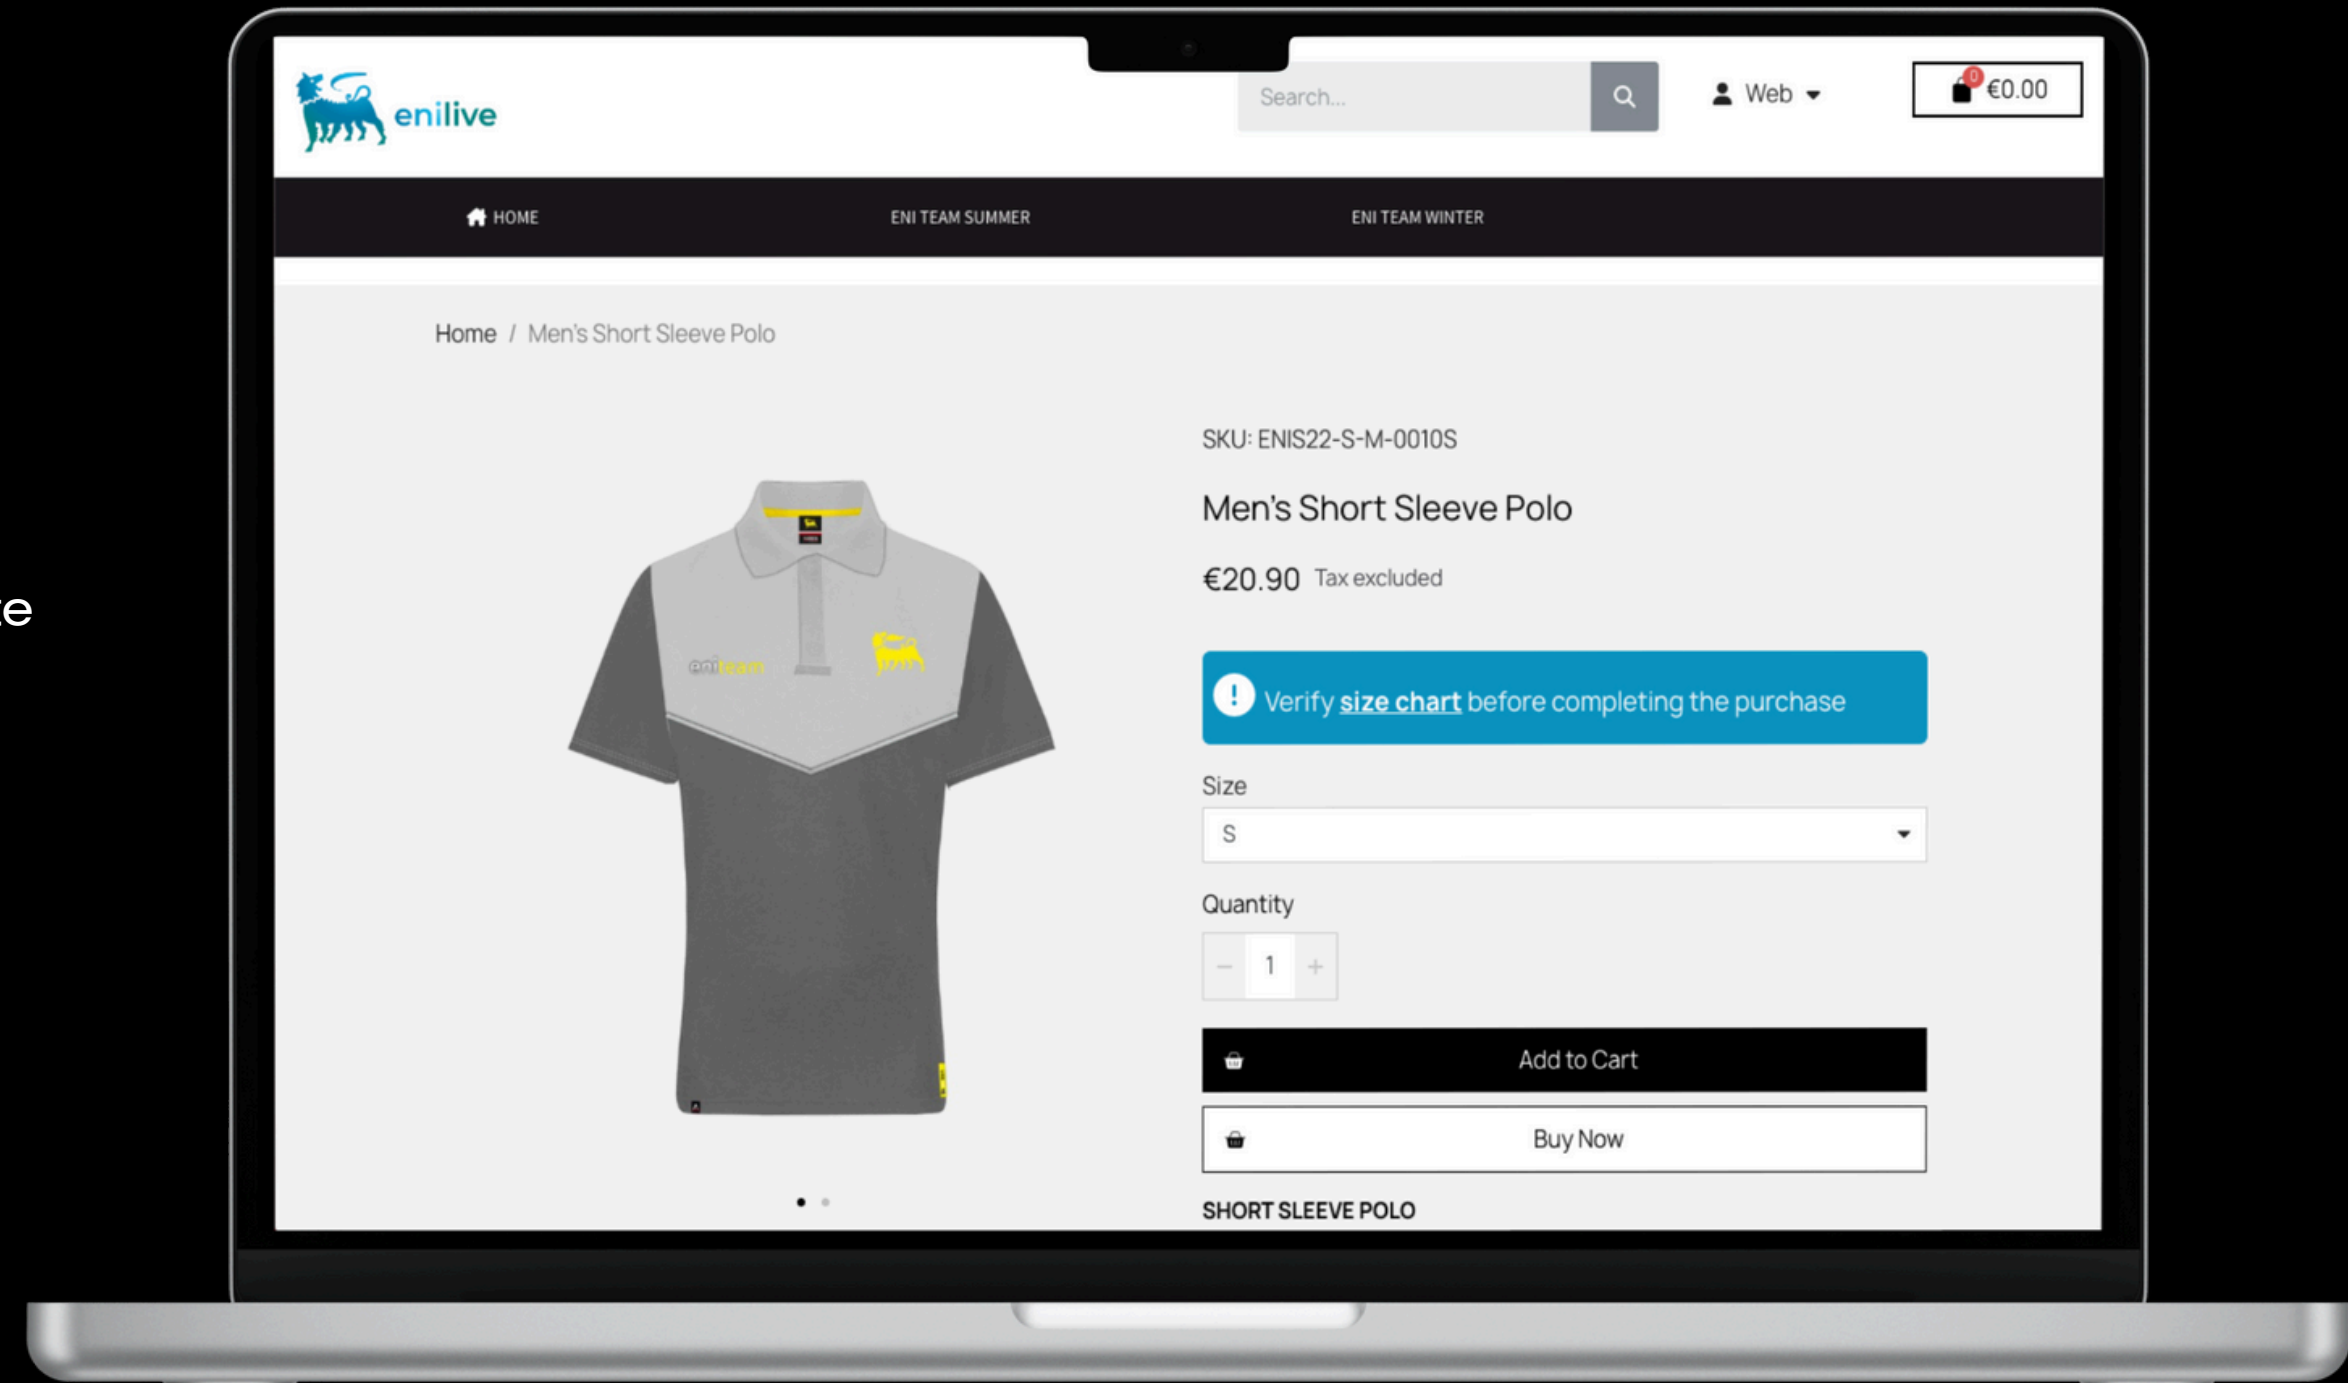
ce

enilive

Search...

Web

0 €0.00

HOME ENI TEAM SUMMER ENI TEAM WINTER

Home / Men's Short Sleeve Polo

eniteam

SKU: ENIS22-S-M-0010S

Men's Short Sleeve Polo

€20.90 Tax excluded

Verify size chart before completing the purchase

Size

S

Quantity

− 1 +

Add to Cart

Buy Now

SHORT SLEEVE POLO